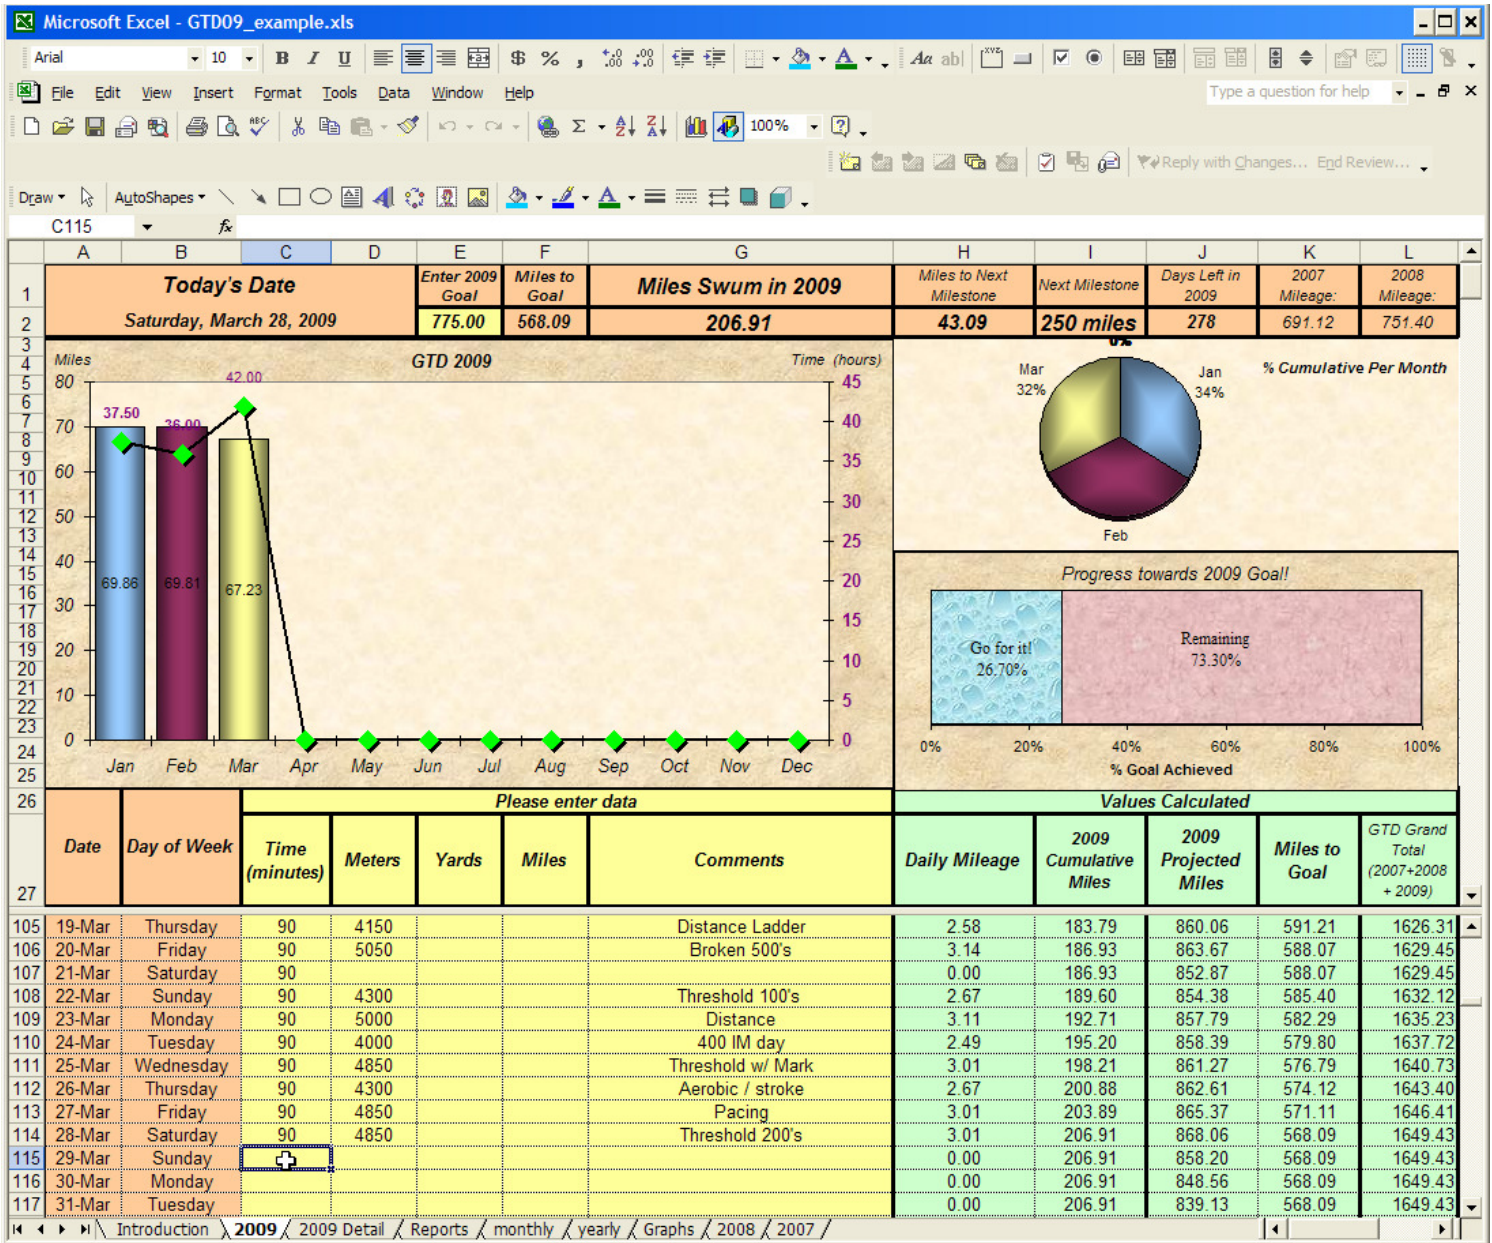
Microsoft Excel - GTD09_example.xls

Arial 10 B I U $ % , 100%

File Edit View Insert Format Tools Data Window Help

Type a question for help

Reply with Changes... End Review...

Draw AutoShapes

C115 fx

| | A | B | C | D | E | F | G | H | I | J | K | L |
|---|---|---|---|---|---|---|---|---|---|---|---|---|
| 1 | Today's Date | | | | Enter 2009 Goal | Miles to Goal | Miles Swum in 2009 | Miles to Next Milestone | Next Milestone | Days Left in 2009 | 2007 Mileage: | 2008 Mileage: |
| 2 | Saturday, March 28, 2009 | | | | 775.00 | 568.09 | 206.91 | 43.09 | 250 miles | 278 | 691.12 | 751.40 |

GTD 2009

Miles

Time (hours)

80 70 60 50 40 30 20 10 0

45 40 35 30 25 20 15 10 5 0

37.50 36.00 42.00

69.86 69.81 67.23

Jan Feb Mar Apr May Jun Jul Aug Sep Oct Nov Dec

0%

Mar 32%

Jan 34%

Feb

% Cumulative Per Month

Progress towards 2009 Goal!

Go for it! 26.70%

Remaining 73.30%

0% 20% 40% 60% 80% 100%

% Goal Achieved

Please enter data

Values Calculated

| | Date | Day of Week | Time (minutes) | Meters | Yards | Miles | Comments | Daily Mileage | 2009 Cumulative Miles | 2009 Projected Miles | Miles to Goal | GTD Grand Total (2007+2008 + 2009) |
|---|---|---|---|---|---|---|---|---|---|---|---|---|
| 105 | 19-Mar | Thursday | 90 | 4150 | | | Distance Ladder | 2.58 | 183.79 | 860.06 | 591.21 | 1626.31 |
| 106 | 20-Mar | Friday | 90 | 5050 | | | Broken 500's | 3.14 | 186.93 | 863.67 | 588.07 | 1629.45 |
| 107 | 21-Mar | Saturday | 90 | | | | | 0.00 | 186.93 | 852.87 | 588.07 | 1629.45 |
| 108 | 22-Mar | Sunday | 90 | 4300 | | | Threshold 100's | 2.67 | 189.60 | 854.38 | 585.40 | 1632.12 |
| 109 | 23-Mar | Monday | 90 | 5000 | | | Distance | 3.11 | 192.71 | 857.79 | 582.29 | 1635.23 |
| 110 | 24-Mar | Tuesday | 90 | 4000 | | | 400 IM day | 2.49 | 195.20 | 858.39 | 579.80 | 1637.72 |
| 111 | 25-Mar | Wednesday | 90 | 4850 | | | Threshold w/ Mark | 3.01 | 198.21 | 861.27 | 576.79 | 1640.73 |
| 112 | 26-Mar | Thursday | 90 | 4300 | | | Aerobic / stroke | 2.67 | 200.88 | 862.61 | 574.12 | 1643.40 |
| 113 | 27-Mar | Friday | 90 | 4850 | | | Pacing | 3.01 | 203.89 | 865.37 | 571.11 | 1646.41 |
| 114 | 28-Mar | Saturday | 90 | 4850 | | | Threshold 200's | 3.01 | 206.91 | 868.06 | 568.09 | 1649.43 |
| 115 | 29-Mar | Sunday | | | | | | 0.00 | 206.91 | 858.20 | 568.09 | 1649.43 |
| 116 | 30-Mar | Monday | | | | | | 0.00 | 206.91 | 848.56 | 568.09 | 1649.43 |
| 117 | 31-Mar | Tuesday | | | | | | 0.00 | 206.91 | 839.13 | 568.09 | 1649.43 |

Introduction 2009 2009 Detail Reports monthly yearly Graphs 2008 2007